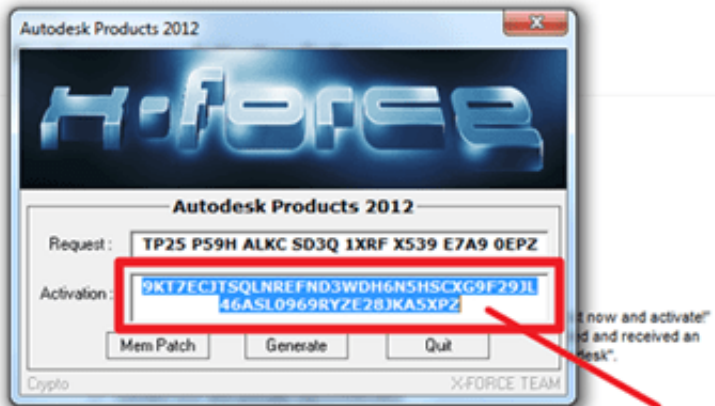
Autodesk Products 2012

X-FORCE

Autodesk Products 2012

Request : TP25 P59H ALKC SD3Q 1XRF X539 E7A9 0EPZ

Activation : 9KT7ECJTSQLNREFND3WDH6N5HSCXG9F293L46ASL0969RYZE28JKA5XPZ

Mem Patch
Generate
Quit

Crypto
X-FORCE TEAM

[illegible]t now and activate!"
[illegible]d and received an
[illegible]desk".